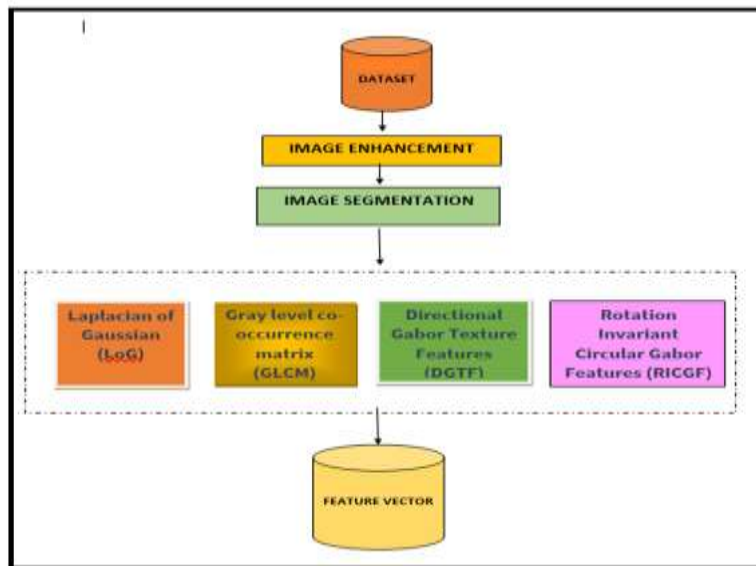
DATASET

IMAGE ENHANCEMENT

IMAGE SEGMENTATION

Laplacian of Gaussian (LoG)

Gray level co-occurrence matrix (GLCM)

Directional Gabor Texture Features (DGTF)

Rotation Invariant Circular Gabor Features (RICGF)

FEATURE VECTOR